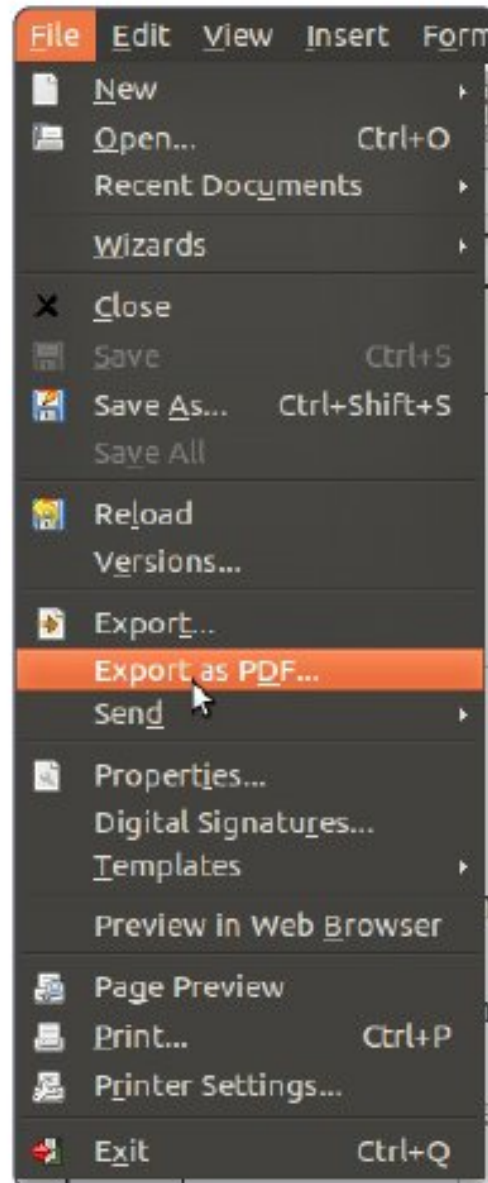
File Edit View Insert Form

New
Open... Ctrl+O
Recent Documents

Wizards

Close
Save Ctrl+S
Save As... Ctrl+Shift+S
Save All

Reload
Versions...

Export...
Export as PDF...
Send

Properties...
Digital Signatures...
Templates

Preview in Web Browser

Page Preview
Print... Ctrl+P
Printer Settings...

Exit Ctrl+Q